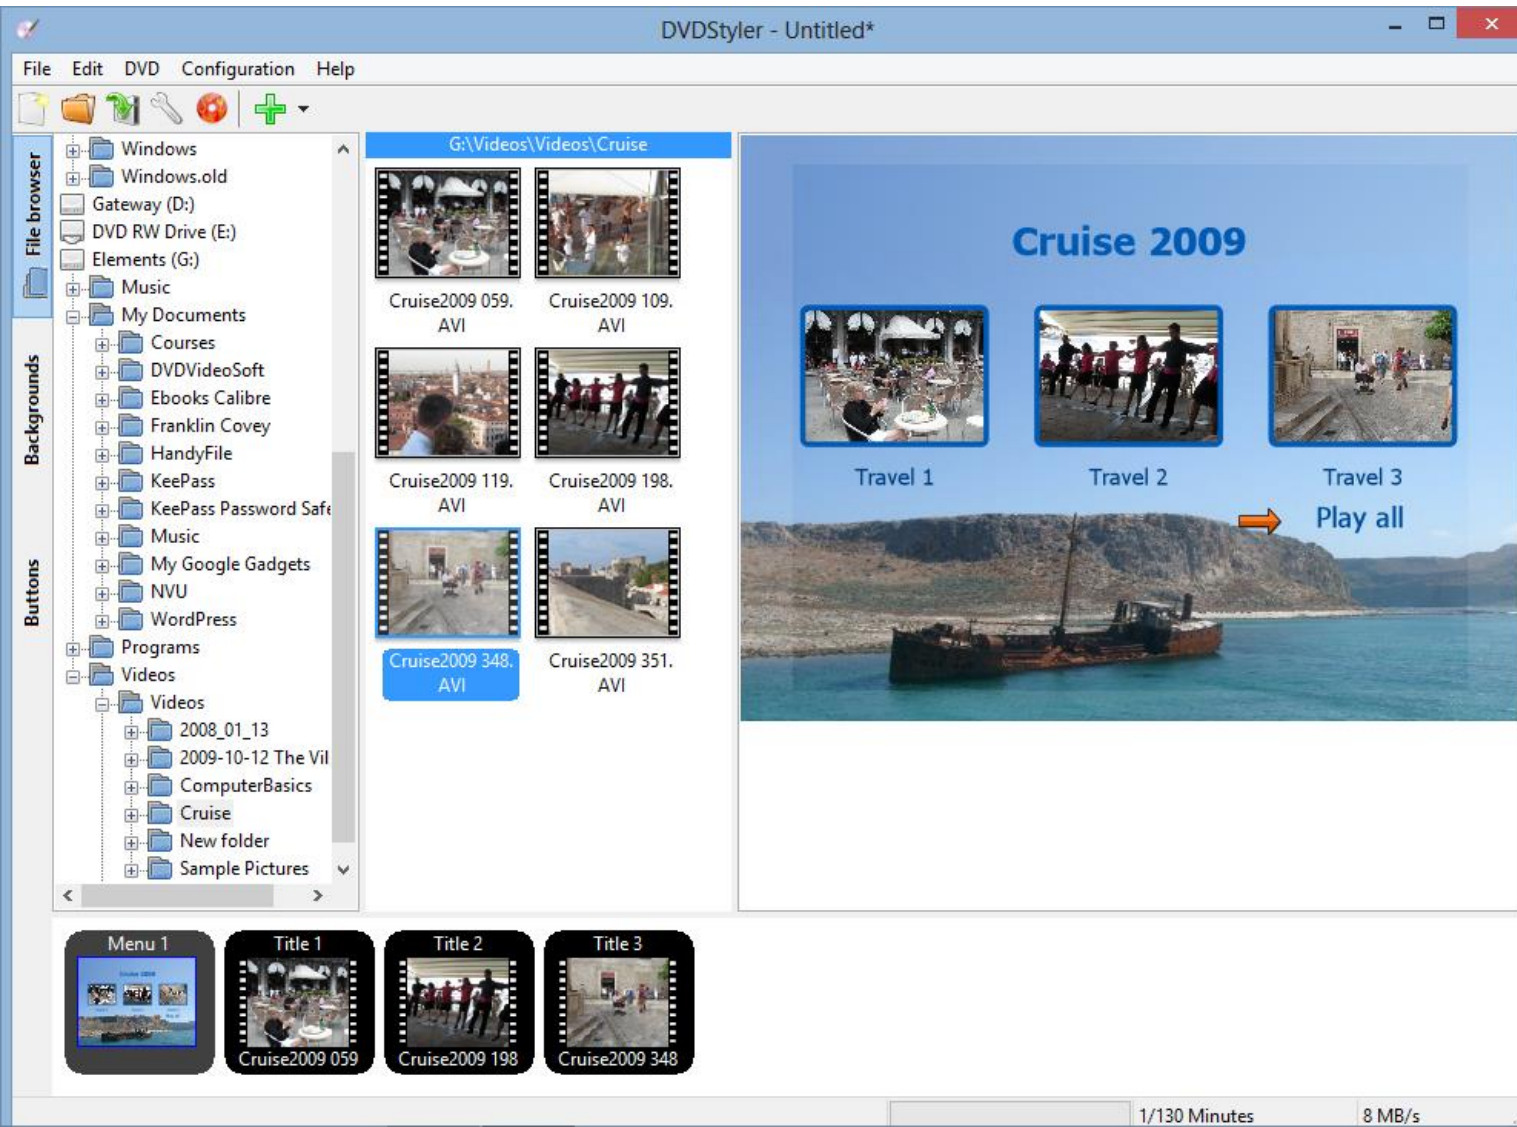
DVDStyler - Untitled*

File Edit DVD Configuration Help

File browser
Backgrounds
Buttons

Windows
Windows.old
Gateway (D:)
DVD RW Drive (E:)
Elements (G:)
Music
My Documents
Courses
DVDVideoSoft
Ebooks Calibre
Franklin Covey
HandyFile
KeePass
KeePass Password Safe
Music
My Google Gadgets
NVU
WordPress
Programs
Videos
Videos
2008_01_13
2009-10-12 The Vil
ComputerBasics
Cruise
New folder
Sample Pictures

G:\Videos\Videos\Cruise

Cruise2009 059.AVI
Cruise2009 109.AVI
Cruise2009 119.AVI
Cruise2009 198.AVI
Cruise2009 348.AVI
Cruise2009 351.AVI

Cruise 2009
Travel 1
Travel 2
Travel 3
Play all

Menu 1
Title 1
Cruise2009 059
Title 2
Cruise2009 198
Title 3
Cruise2009 348

1/130 Minutes
8 MB/s